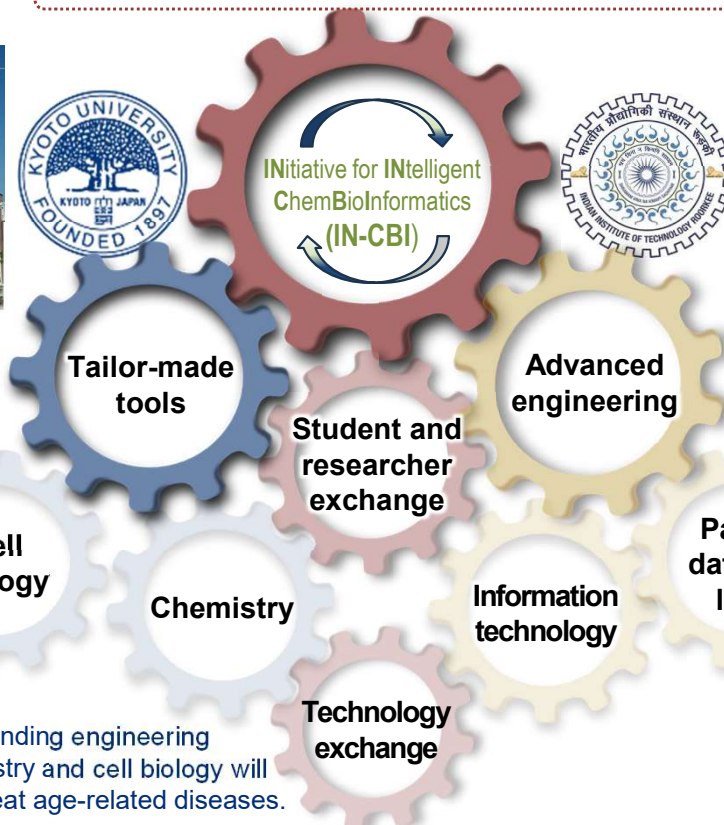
KYOTO UNIVERSITY
KYOTO JAPAN
FOUNDED 1897

INitiative for INtelligent ChemBioInformatics (IN-CBI)

भारतीय प्रौद्योगिकी संस्थान रुड़की
INDIAN INSTITUTE OF TECHNOLOGY ROORKEE

Tailor-made tools

Advanced engineering

Student and researcher exchange

ell
ogy

Chemistry

Information technology

Pa
da
l

Technology exchange

nding engineering
stry and cell biology will
eat age-related diseases.